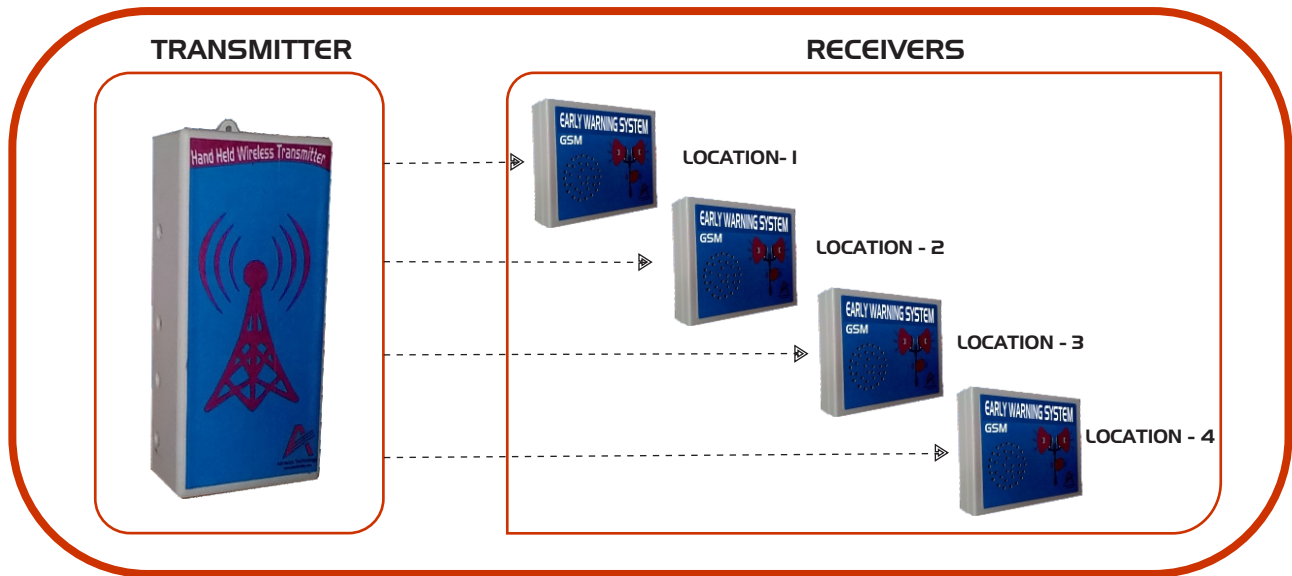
TRANSMITTER

Hand Held Wireless Transmitter

RECEIVERS

EARLY WARNING SYSTEM
GSM

LOCATION- I

EARLY WARNING SYSTEM
GSM

LOCATION - 2

EARLY WARNING SYSTEM
GSM

LOCATION - 3

EARLY WARNING SYSTEM
GSM

LOCATION - 4